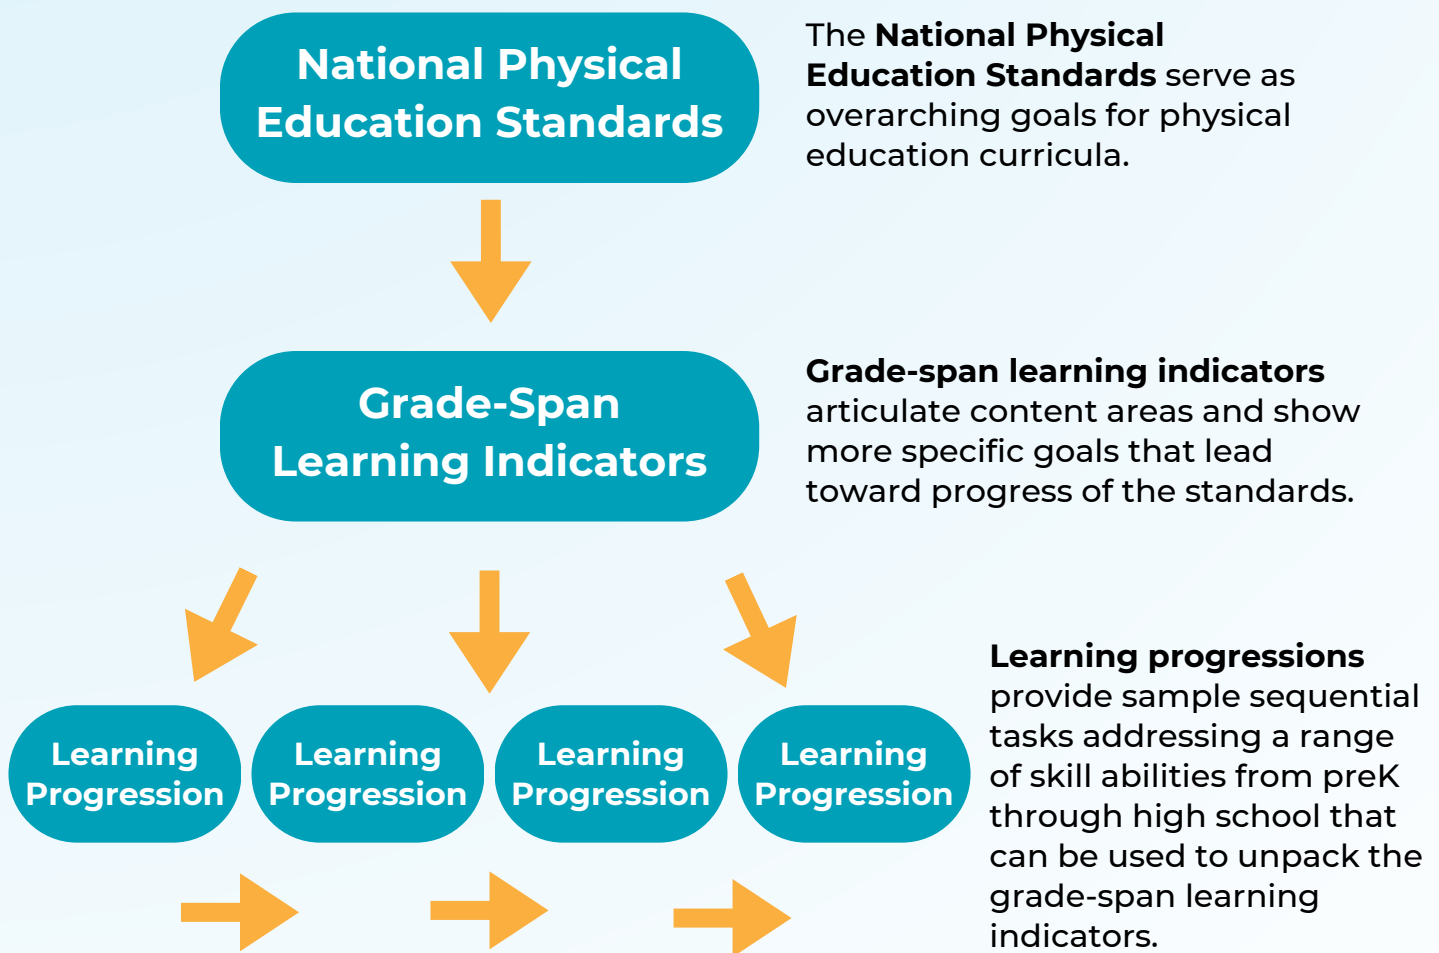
National Physical Education Standards

The **National Physical Education Standards** serve as overarching goals for physical education curricula.

Grade-Span Learning Indicators

**Grade-span learning indicators** articulate content areas and show more specific goals that lead toward progress of the standards.

Learning Progression

Learning Progression

Learning Progression

Learning Progression

**Learning progressions** provide sample sequential tasks addressing a range of skill abilities from preK through high school that can be used to unpack the grade-span learning indicators.